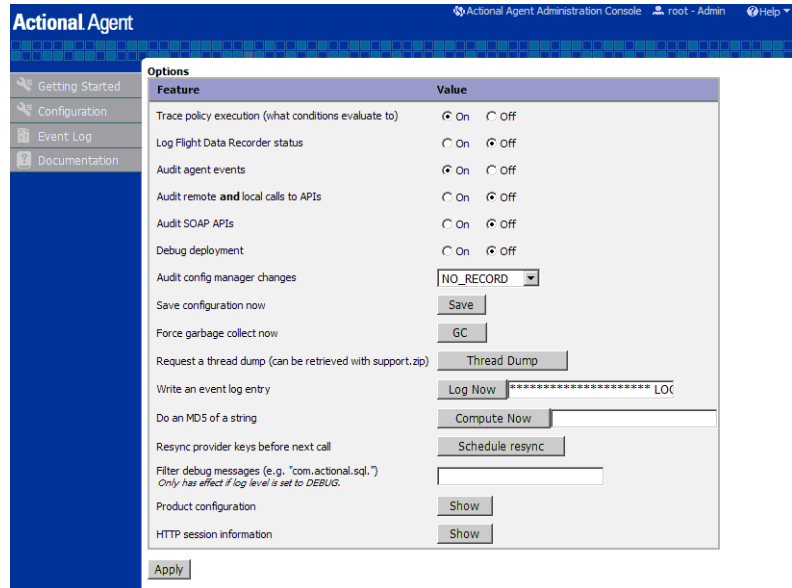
Actional Agent

Actional Agent Administration Console  root - Admin  Help

Getting Started
Configuration
Event Log
Documentation

Options

| Feature | Value |
|---|---|
| Trace policy execution (what conditions evaluate to) | On Off |
| Log Flight Data Recorder status | On Off |
| Audit agent events | On Off |
| Audit remote **and** local calls to APIs | On Off |
| Audit SOAP APIs | On Off |
| Debug deployment | On Off |
| Audit config manager changes | NO_RECORD |
| Save configuration now | Save |
| Force garbage collect now | GC |
| Request a thread dump (can be retrieved with support.zip) | Thread Dump |
| Write an event log entry | Log Now ********************** LO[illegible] |
| Do an MD5 of a string | Compute Now |
| Resync provider keys before next call | Schedule resync |
| Filter debug messages (e.g. "com.actional.sql.") *Only has effect if log level is set to DEBUG.* | |
| Product configuration | Show |
| HTTP session information | Show |

Apply